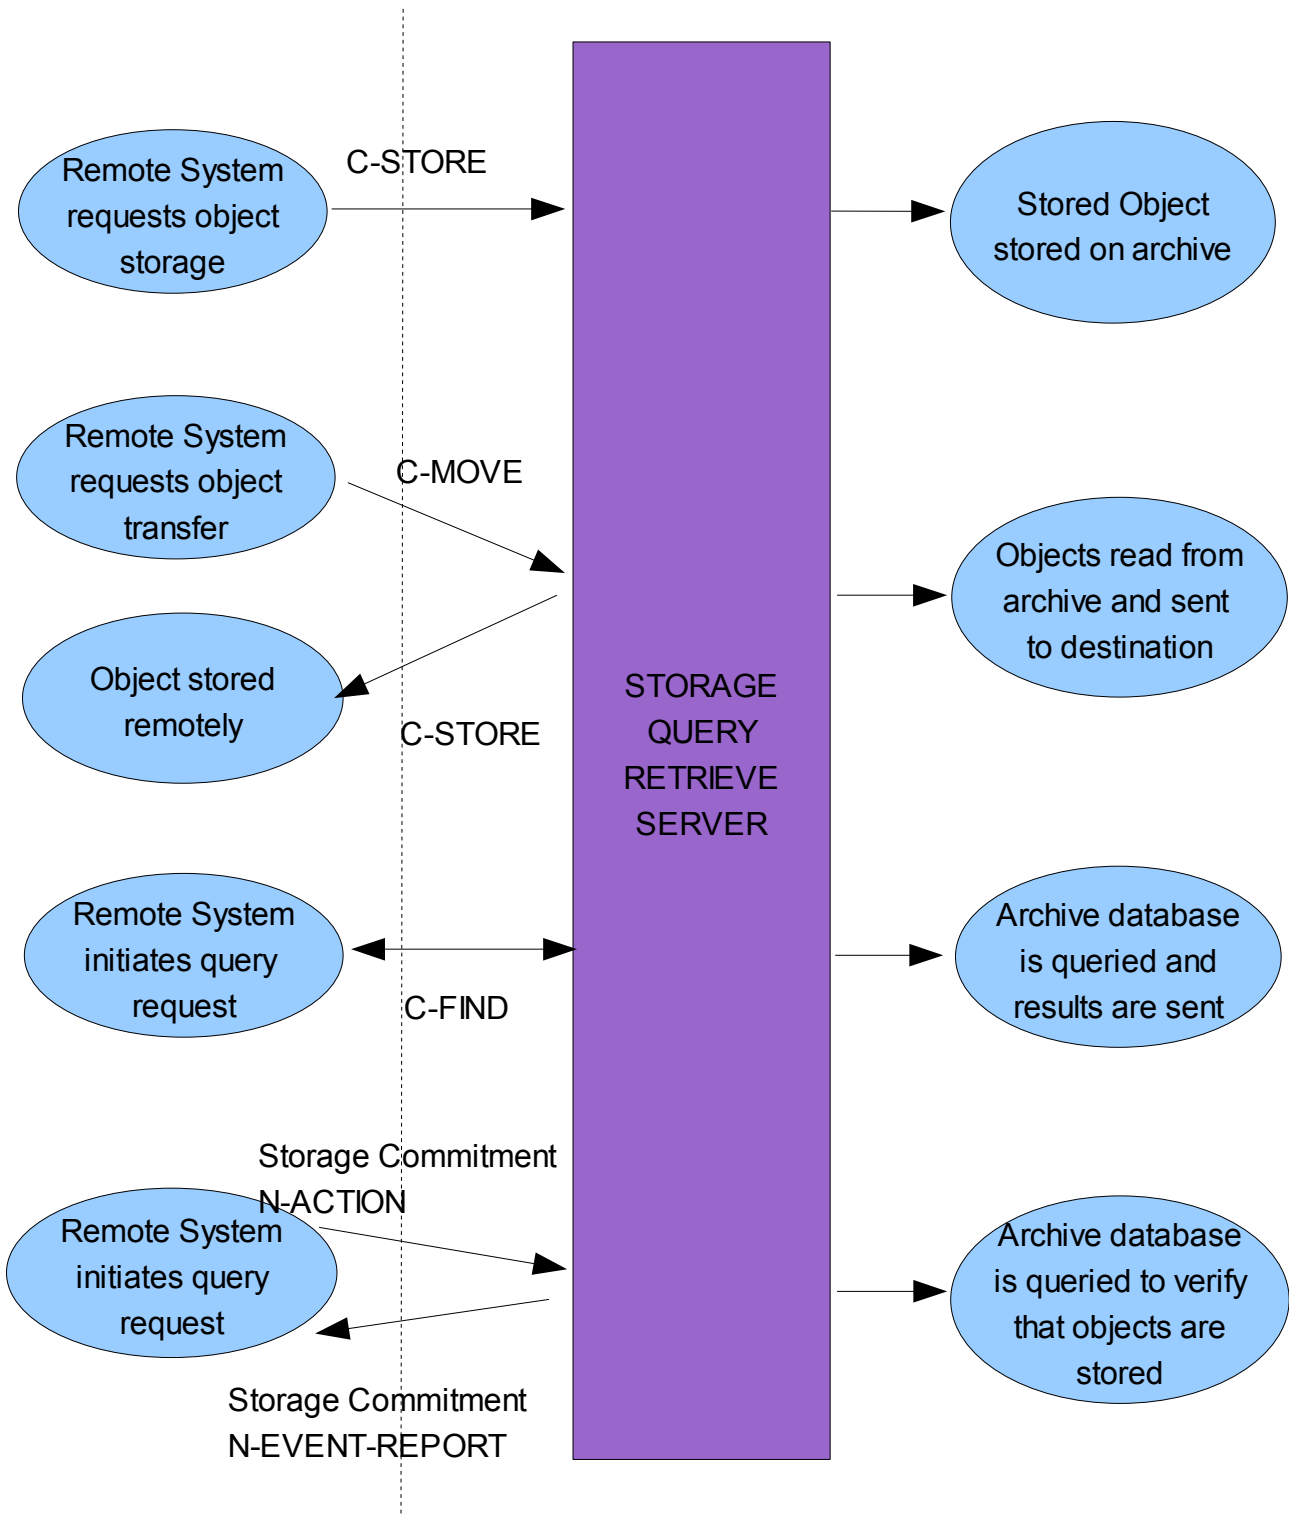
Remote System requests object storage

C-STORE

Stored Object stored on archive

Remote System requests object transfer

C-MOVE

Objects read from archive and sent to destination

Object stored remotely

C-STORE

STORAGE
QUERY
RETRIEVE
SERVER

Remote System initiates query request

C-FIND

Archive database is queried and results are sent

Storage Commitment
N-ACTION

Remote System initiates query request

Archive database is queried to verify that objects are stored

Storage Commitment
N-EVENT-REPORT